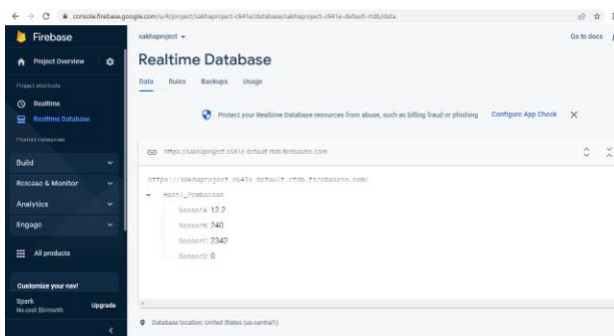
console.firebase.google.com/u/4/project/sakhaproject-c641e/database/sakhaproject-c641e-default-rtdb/data

Firebase

Project Overview

Project shortcuts

Realtime

Realtime Database

Product categories

Build

Release & Monitor

Analytics

Engage

All products

Customize your nav!

Spark
No-cost $0/month

Upgrade

sakhaproject

Go to docs

Realtime Database

Data Rules Backups Usage

Protect your Realtime Database resources from abuse, such as billing fraud or phishing

Configure App Check

https://sakhaproject-c641e-default-rtdb.firebaseio.com

https://sakhaproject-c641e-default-rtdb.firebaseio.com/

Hasil_Pembacaan

SensorA: 12.2

SensorB: 240

SensorC: 2342

SensorD: 0

Database location: United States (us-central1)